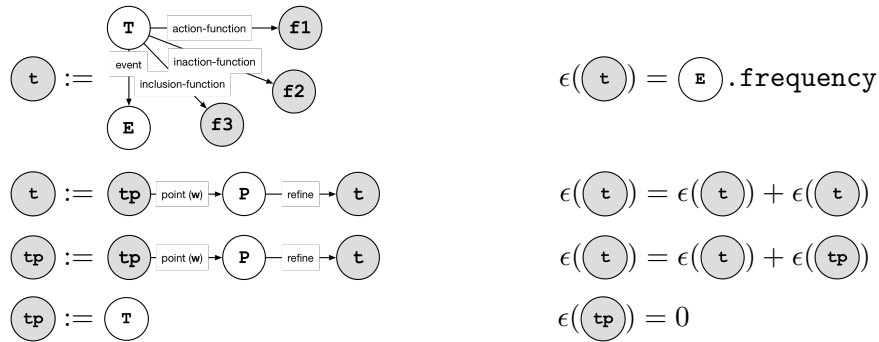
t := T action-function f1 event inaction-function f2 inclusion-function f3 E

$\epsilon($ t $) =$ E .frequency

t := tp point (w) P refine t

$\epsilon($ t $) = \epsilon($ t $) + \epsilon($ t $)$

tp := tp point (w) P refine t

$\epsilon($ t $) = \epsilon($ t $) + \epsilon($ tp $)$

tp := T

$\epsilon($ tp $) = 0$